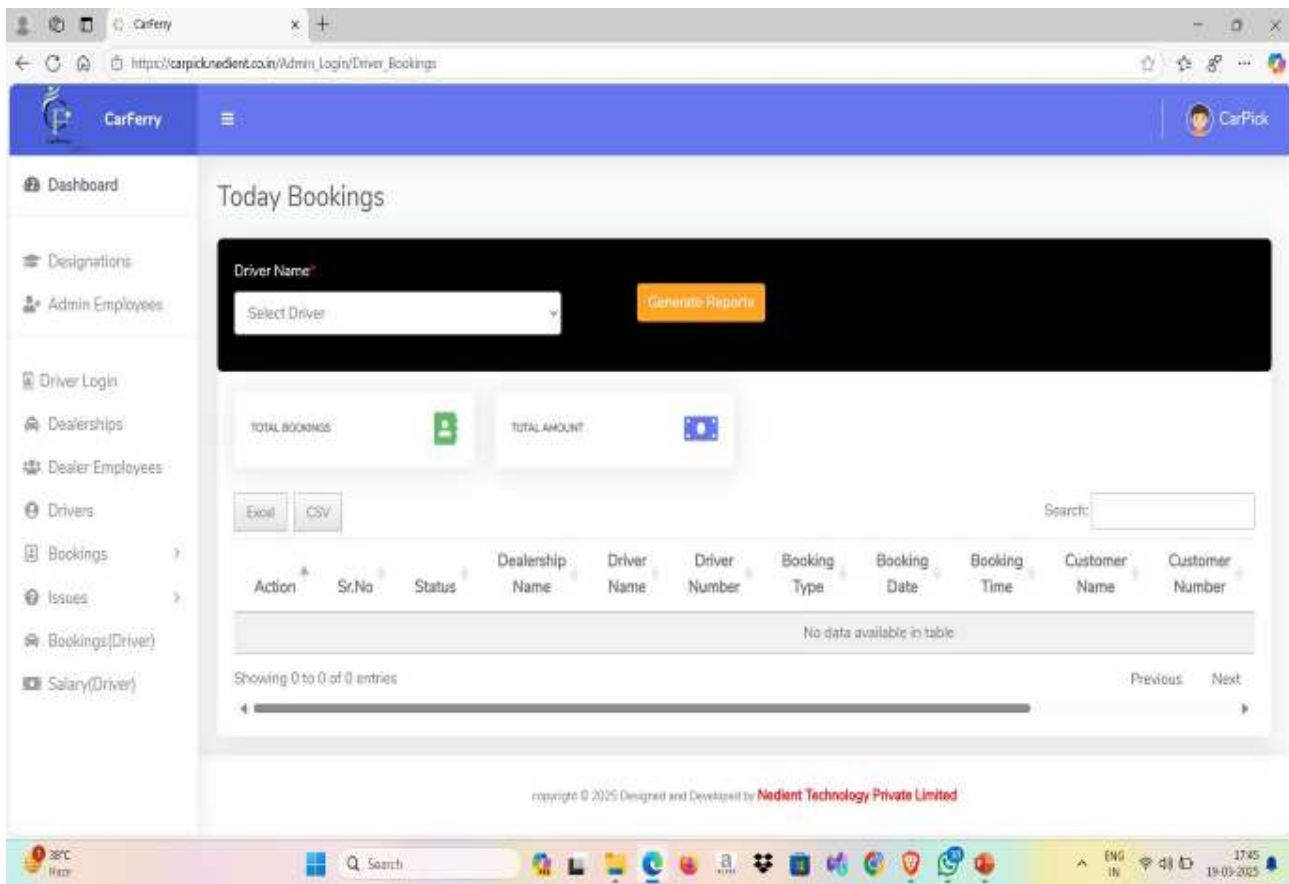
CarFerry

https://carpick.nedient.co.in/Admin_Login/Driver_Bookings

CarFerry

CarPick

Dashboard

Designations

Admin Employees

Driver Login

Dealerships

Dealer Employees

Drivers

Bookings

Issues

Bookings(Driver)

Salary(Driver)

Today Bookings

Driver Name*

Select Driver

Generate Reports

TOTAL BOOKINGS

TOTAL AMOUNT

Excel CSV

Search:

| Action | Sr.No | Status | Dealership Name | Driver Name | Driver Number | Booking Type | Booking Date | Booking Time | Customer Name | Customer Number |
|---|---|---|---|---|---|---|---|---|---|---|
| No data available in table | | | | | | | | | | |

Showing 0 to 0 of 0 entries

Previous Next

copyright © 2025 Designed and Developed by Nedient Technology Private Limited

38°C Haze

Search

ENG IN

17:45 19-03-2025